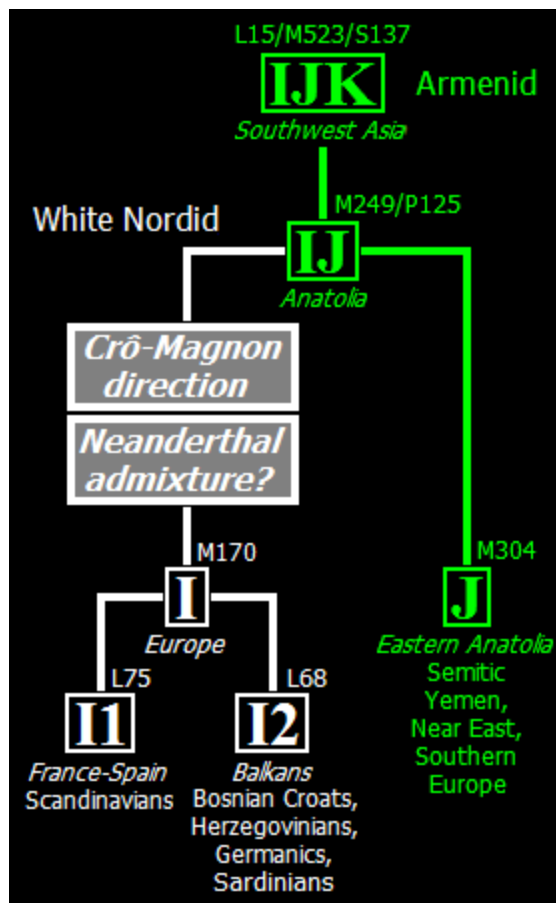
L15/M523/S137
IJK
Armenid
Southwest Asia

M249/P125
White Nordid
IJ
Anatolia

Crô-Magnon direction

Neanderthal admixture?

M170
I
Europe

M304
J
Eastern Anatolia
Semitic
Yemen,
Near East,
Southern Europe

L75
I1
France-Spain
Scandinavians

L68
I2
Balkans
Bosnian Croats,
Herzegovinians,
Germanics,
Sardinians